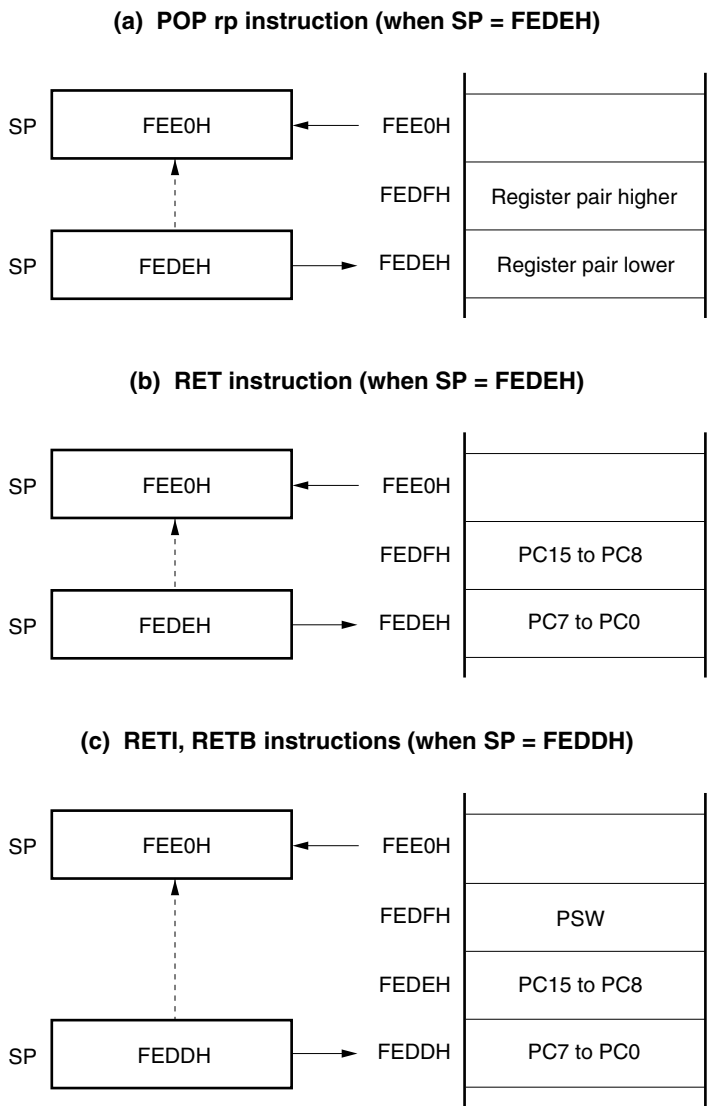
(a) POP rp instruction (when SP = FEDEH)

SP FEE0H

FEE0H

FEDFH Register pair higher

SP FEDEH

FEDEH Register pair lower

(b) RET instruction (when SP = FEDEH)

SP FEE0H

FEE0H

FEDFH PC15 to PC8

SP FEDEH

FEDEH PC7 to PC0

(c) RETI, RETB instructions (when SP = FEDDH)

SP FEE0H

FEE0H

FEDFH PSW

FEDEH PC15 to PC8

SP FEDDH

FEDDH PC7 to PC0